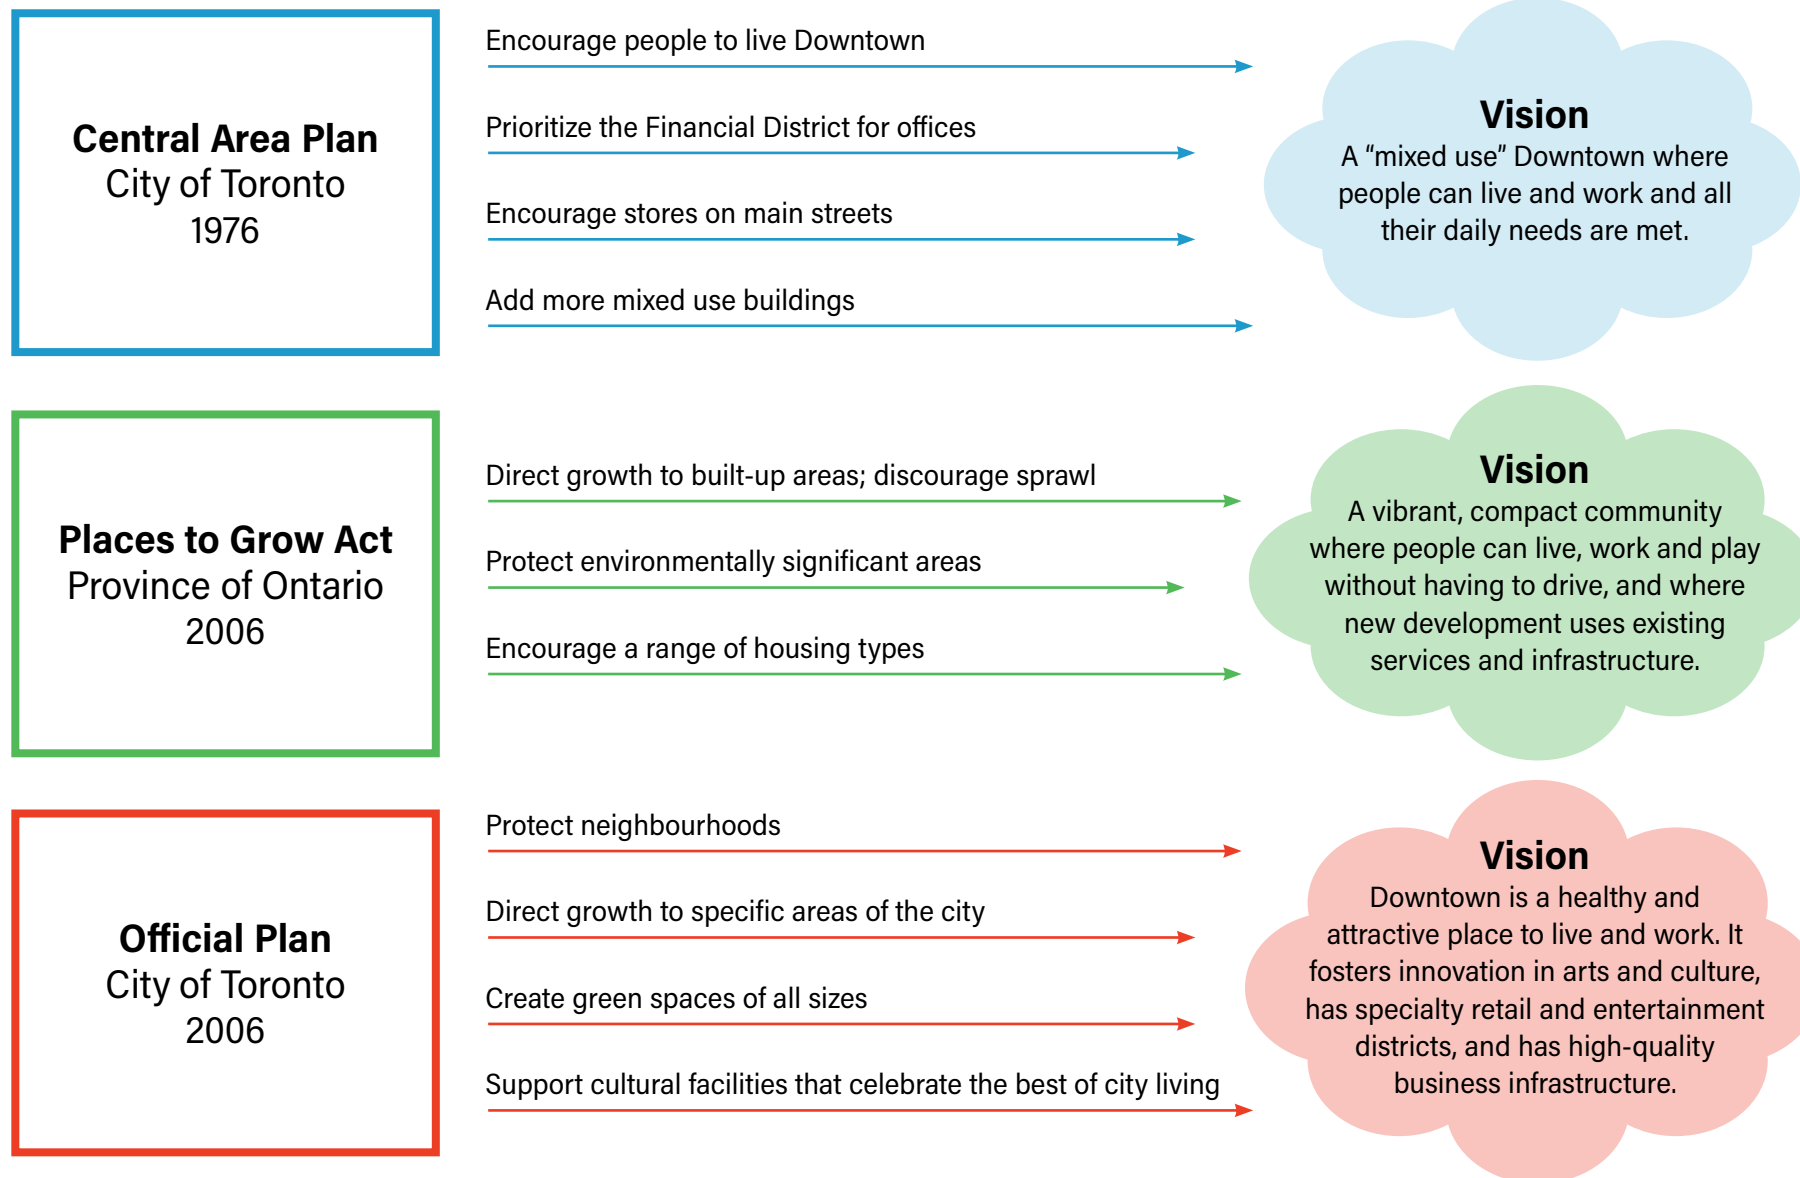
Central Area Plan
City of Toronto
1976

Encourage people to live Downtown

Prioritize the Financial District for offices

Encourage stores on main streets

Add more mixed use buildings

Vision
A “mixed use” Downtown where people can live and work and all their daily needs are met.

Places to Grow Act
Province of Ontario
2006

Direct growth to built-up areas; discourage sprawl

Protect environmentally significant areas

Encourage a range of housing types

Vision
A vibrant, compact community where people can live, work and play without having to drive, and where new development uses existing services and infrastructure.

Official Plan
City of Toronto
2006

Protect neighbourhoods

Direct growth to specific areas of the city

Create green spaces of all sizes

Support cultural facilities that celebrate the best of city living

Vision
Downtown is a healthy and attractive place to live and work. It fosters innovation in arts and culture, has specialty retail and entertainment districts, and has high-quality business infrastructure.